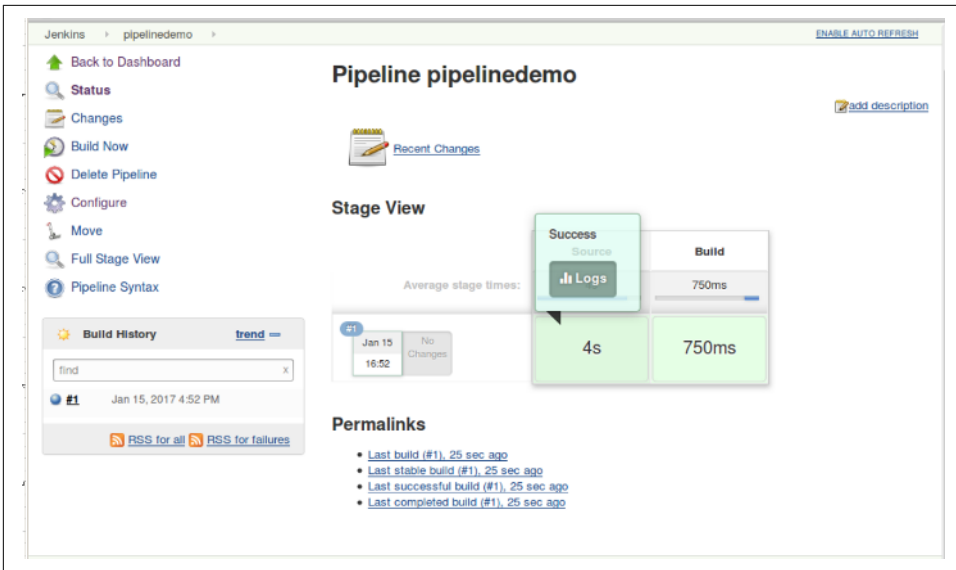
Jenkins › pipelinedemo ›

ENABLE AUTO REFRESH

Back to Dashboard
Status
Changes
Build Now
Delete Pipeline
Configure
Move
Full Stage View
Pipeline Syntax

Build History
trend

find
x

#1 Jan 15, 2017 4:52 PM

RSS for all RSS for failures

Pipeline pipelinedemo

add description

Recent Changes

Stage View

Success
Source
Logs

Build

Average stage times:

750ms

#1
Jan 15
16:52
No Changes

4s

750ms

Permalinks

- Last build (#1), 25 sec ago
- Last stable build (#1), 25 sec ago
- Last successful build (#1), 25 sec ago
- Last completed build (#1), 25 sec ago